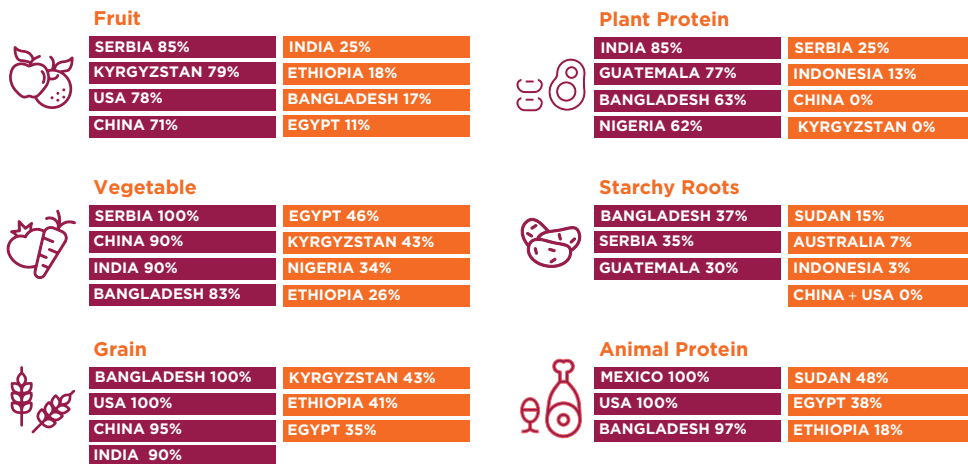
Fruit

SERBIA 85%
KYRGYZSTAN 79%
USA 78%
CHINA 71%

INDIA 25%
ETHIOPIA 18%
BANGLADESH 17%
EGYPT 11%

Plant Protein

INDIA 85%
GUATEMALA 77%
BANGLADESH 63%
NIGERIA 62%

SERBIA 25%
INDONESIA 13%
CHINA 0%
KYRGYZSTAN 0%

Vegetable

SERBIA 100%
CHINA 90%
INDIA 90%
BANGLADESH 83%

EGYPT 46%
KYRGYZSTAN 43%
NIGERIA 34%
ETHIOPIA 26%

Starchy Roots

BANGLADESH 37%
SERBIA 35%
GUATEMALA 30%

SUDAN 15%
AUSTRALIA 7%
INDONESIA 3%
CHINA + USA 0%

Grain

BANGLADESH 100%
USA 100%
CHINA 95%
INDIA 90%

KYRGYZSTAN 43%
ETHIOPIA 41%
EGYPT 35%

Animal Protein

MEXICO 100%
USA 100%
BANGLADESH 97%

SUDAN 48%
EGYPT 38%
ETHIOPIA 18%